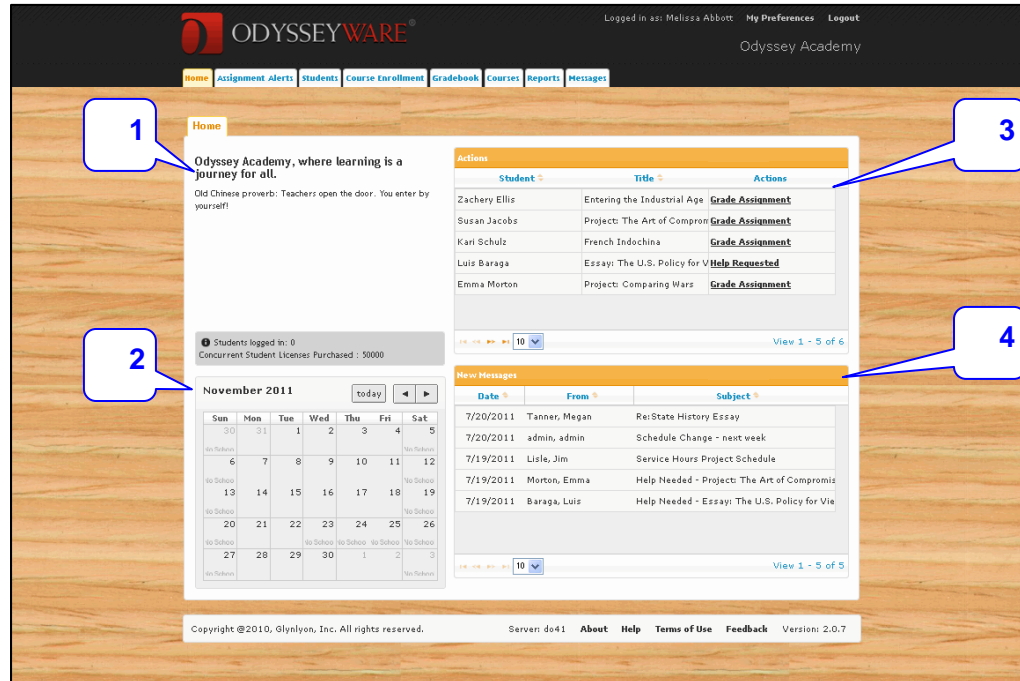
ODYSSEYWARE®

Logged in as: Melissa Abbott My Preferences Logout

Odyssey Academy

Home Assignment Alerts Students Course Enrollment Gradebook Courses Reports Messages

Home

1

Odyssey Academy, where learning is a journey for all.

Old Chinese proverb: Teachers open the door. You enter by yourself!

3

Actions

| Student | Title | Actions |
|---|---|---|
| Zachery Ellis | Entering the Industrial Age | Grade Assignment |
| Susan Jacobs | Project: The Art of Comprom | Grade Assignment |
| Kari Schulz | French Indochina | Grade Assignment |
| Luis Baraga | Essay: The U.S. Policy for V | Help Requested |
| Emma Morton | Project: Comparing Wars | Grade Assignment |

10 View 1 - 5 of 6

2

Students logged in: 0
Concurrent Student Licenses Purchased : 50000

November 2011 today ◄ ►

| Sun | Mon | Tue | Wed | Thu | Fri | Sat |
|---|---|---|---|---|---|---|
| 30 No School | 31 | 1 | 2 | 3 | 4 | 5 No School |
| 6 No School | 7 | 8 | 9 | 10 | 11 | 12 No School |
| 13 No School | 14 | 15 | 16 | 17 | 18 | 19 No School |
| 20 No School | 21 | 22 | 23 No School | 24 No School | 25 No School | 26 No School |
| 27 No School | 28 | 29 | 30 | 1 | 2 | 3 No School |

4

New Messages

| Date | From | Subject |
|---|---|---|
| 7/20/2011 | Tanner, Megan | Re:State History Essay |
| 7/20/2011 | admin, admin | Schedule Change - next week |
| 7/19/2011 | Lisle, Jim | Service Hours Project Schedule |
| 7/19/2011 | Morton, Emma | Help Needed - Project: The Art of Compromis |
| 7/19/2011 | Baraga, Luis | Help Needed - Essay: The U.S. Policy for Vie |

10 View 1 - 5 of 5

Copyright @2010, Glynlyon, Inc. All rights reserved. Server: do41 About Help Terms of Use Feedback Version: 2.0.7